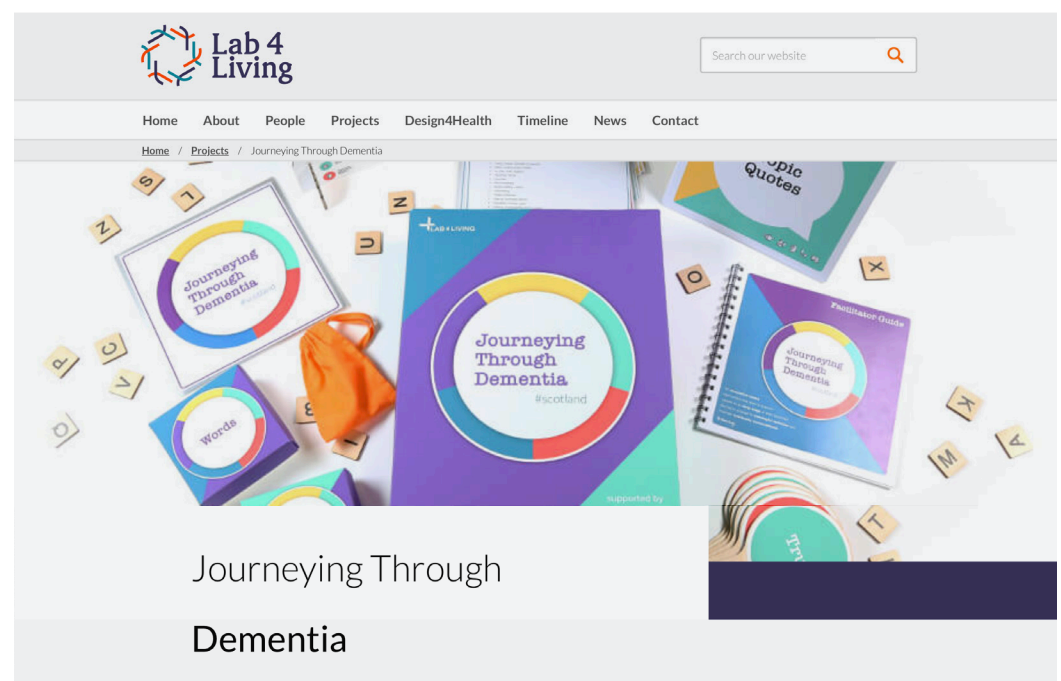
Lab 4 Living

Search our website

Home About People Projects Design4Health Timeline News Contact

Home / Projects / Journeying Through Dementia

S L N Z U

Topic Quotes

LAB 4 LIVING

Journeying Through Dementia

Journeying Through Dementia #scotland

supported by

Facilitator Guide

Journeying Through Dementia

P C V O O X K A M T

Words

Journeying Through

Dementia